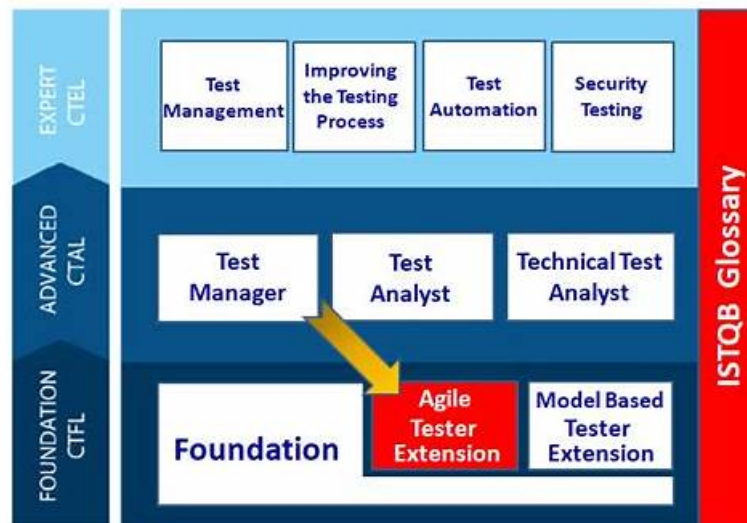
EXPERT
CTEL

Test Management

Improving the Testing Process

Test Automation

Security Testing

ADVANCED
CTAL

Test Manager

Test Analyst

Technical Test Analyst

FOUNDATION
CTFL

Foundation

Agile Tester Extension

Model Based Tester Extension

ISTQB Glossary